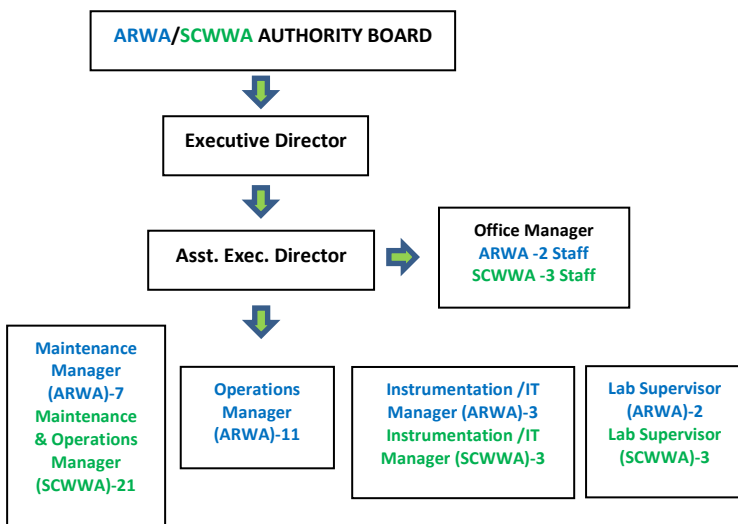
ARWA/SCWWA AUTHORITY BOARD

Executive Director

Asst. Exec. Director

Office Manager
ARWA -2 Staff
SCWWA -3 Staff

Maintenance Manager (ARWA)-7
Maintenance & Operations Manager (SCWWA)-21

Operations Manager (ARWA)-11

Instrumentation /IT Manager (ARWA)-3
Instrumentation /IT Manager (SCWWA)-3

Lab Supervisor (ARWA)-2
Lab Supervisor (SCWWA)-3